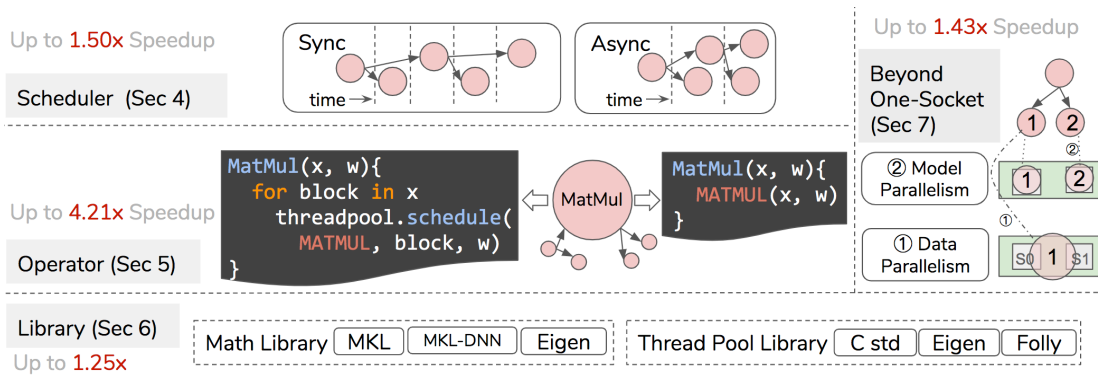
Up to 1.50x Speedup

Scheduler (Sec 4)

Sync

time

Async

time

Up to 1.43x Speedup

Beyond One-Socket (Sec 7)

1 2

② Model Parallelism

1 2

②

①

① Data Parallelism

S0 1 S1

Up to 4.21x Speedup

Operator (Sec 5)

```
MatMul(x, w){
  for block in x
    threadpool.schedule(
      MATMUL, block, w)
}
```

MatMul

```
MatMul(x, w){
  MATMUL(x, w)
}
```

Library (Sec 6)

Up to 1.25x

Math Library MKL MKL-DNN Eigen

Thread Pool Library C std Eigen Folly